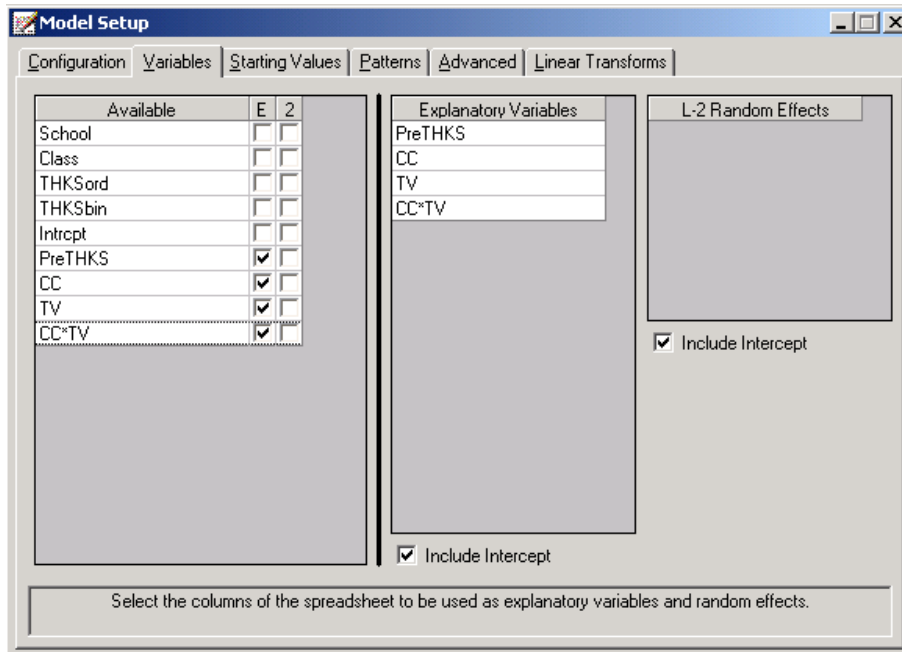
Model Setup

Configuration | Variables | Starting Values | Patterns | Advanced | Linear Transforms

| Available | E | 2 |
|---|---|---|
| School | ☐ | ☐ |
| Class | ☐ | ☐ |
| THKSord | ☐ | ☐ |
| THKSbin | ☐ | ☐ |
| Intrcpt | ☐ | ☐ |
| PreTHKS | ☑ | ☐ |
| CC | ☑ | ☐ |
| TV | ☑ | ☐ |
| CC*TV | ☑ | ☐ |

| Explanatory Variables |
|---|
| PreTHKS |
| CC |
| TV |
| CC*TV |

☑ Include Intercept

| L-2 Random Effects |
|---|

☑ Include Intercept

Select the columns of the spreadsheet to be used as explanatory variables and random effects.